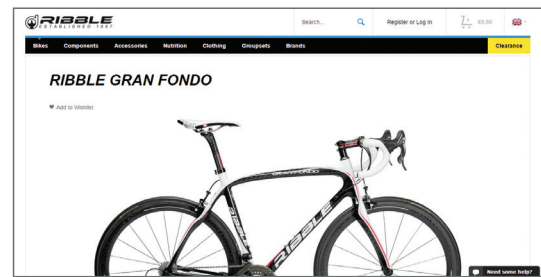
RIBBLE
ESTABLISHED 1897

Search...

Register or Log In

0 £0.00

Bikes Components Accessories Nutrition Clothing Groupsets Brands Clearance

RIBBLE GRAN FONDO

Add to Wishlist

GRAN FONDO

RIBBLE

Need some help?